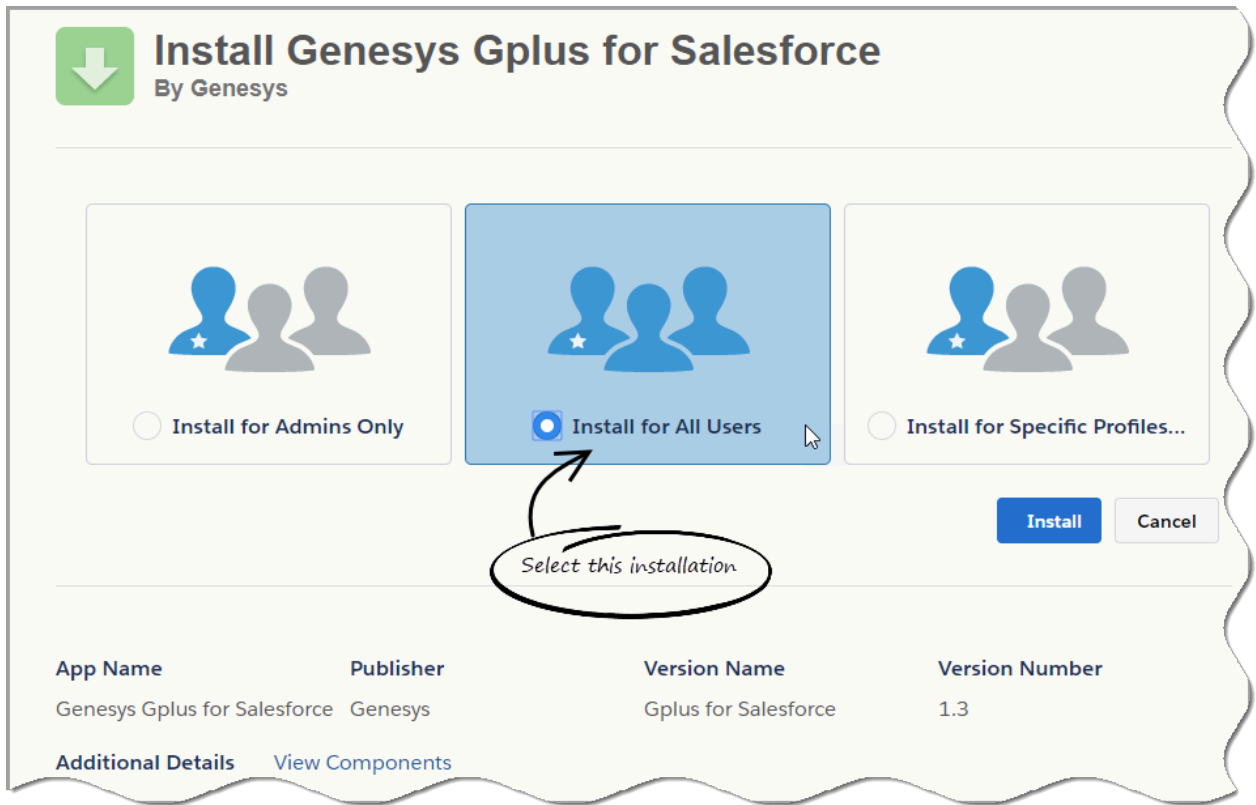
Install Genesys Gplus for Salesforce
By Genesys

Install for Admins Only

Install for All Users

Install for Specific Profiles...

Install

Cancel

Select this installation

| App Name | Publisher | Version Name | Version Number |
|---|---|---|---|
| Genesys Gplus for Salesforce | Genesys | Gplus for Salesforce | 1.3 |

Additional Details View Components